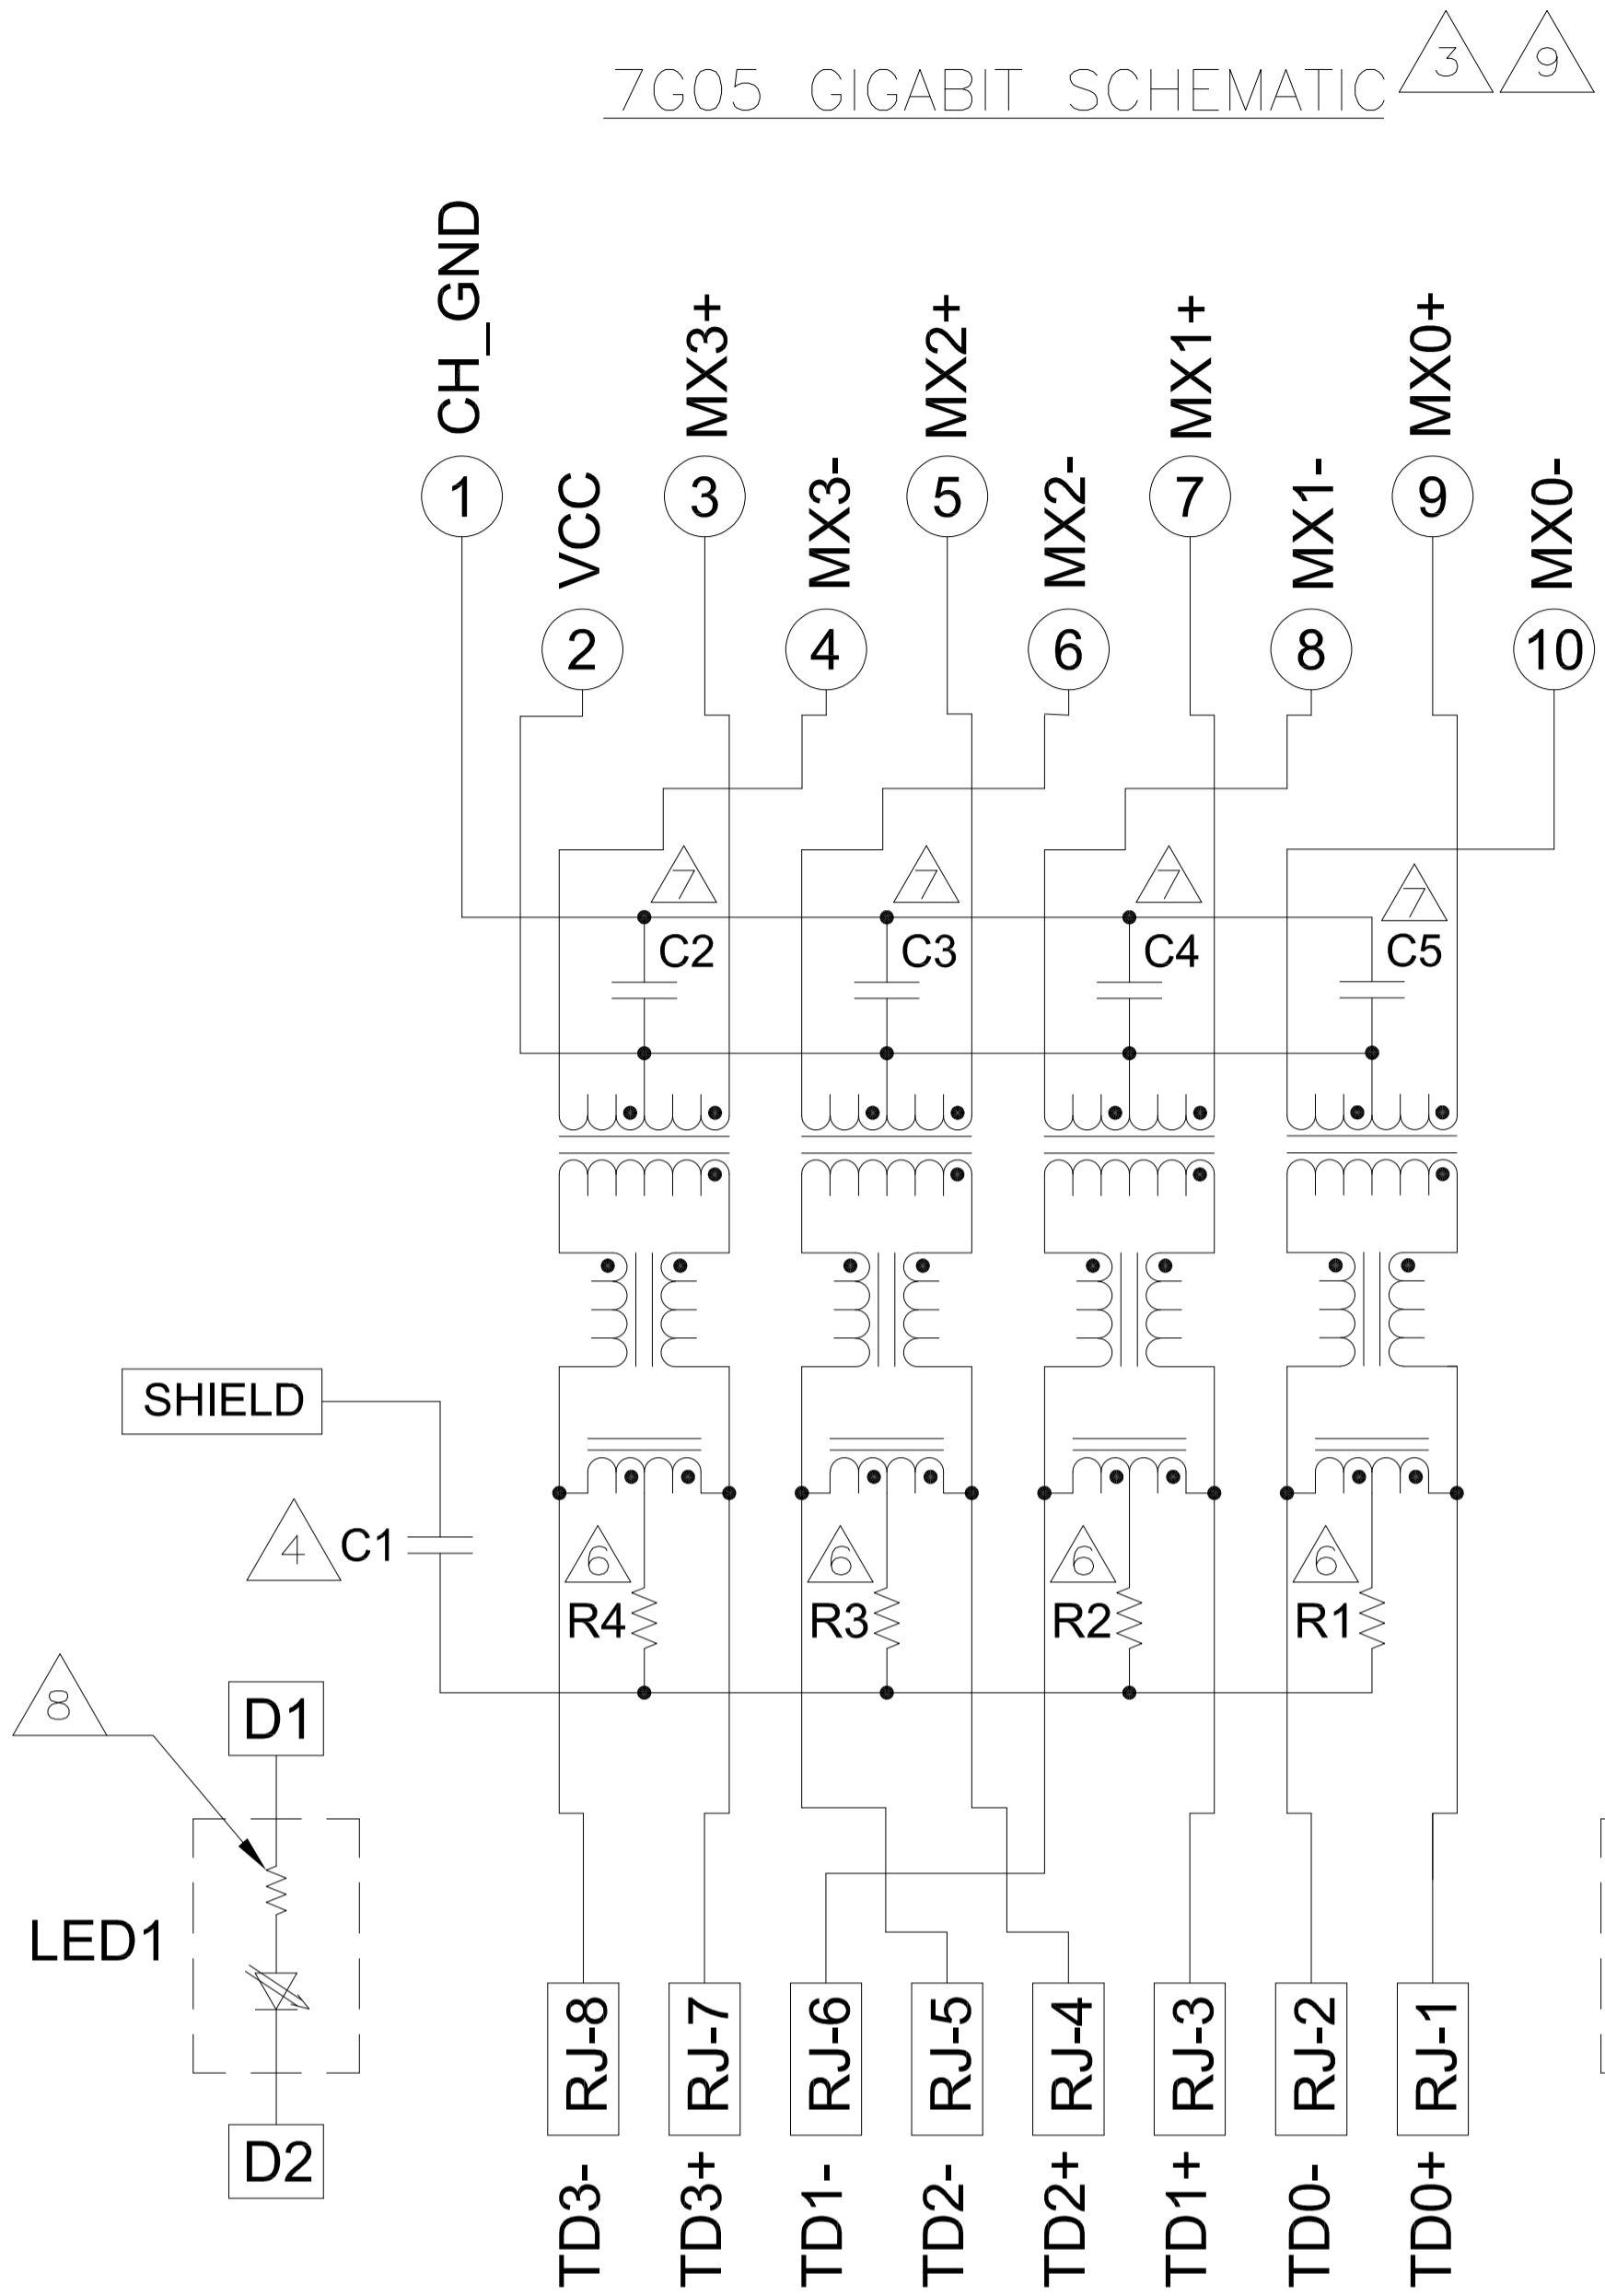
7G05 GIGABIT SCHEMATIC 3 9

CH_GND
1
VCC
2
MX3+
3
MX3-
4
MX2+
5
MX2-
6
MX1+
7
MX1-
8
MX0+
9
MX0-
10

7
C2
7
C3
7
C4
7
C5

SHIELD
4
C1

6
R4
6
R3
6
R2
6
R1

8
D1
LED1
D2

RJ-8
RJ-7
RJ-6
RJ-5
RJ-4
RJ-3
RJ-2
RJ-1

TD3-
TD3+
TD1-
TD2-
TD2+
TD1+
TD0-
TD0+